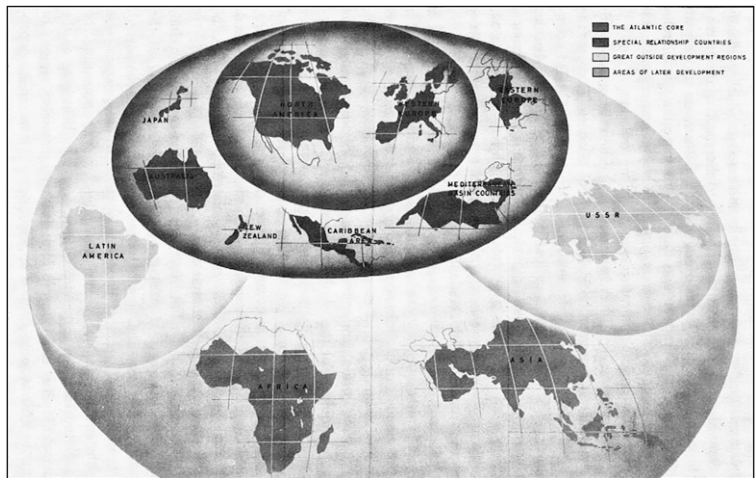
THE ATLANTIC CORE
SPECIAL RELATIONSHIP COUNTRIES
GREAT OUTSIDE DEVELOPMENT REGIONS
AREAS OF LATER DEVELOPMENT

JAPAN
NORTH AMERICA
WESTERN EUROPE
EASTERN EUROPE
AUSTRALIA
MEDITERRANEAN BASIN COUNTRIES
NEW ZEALAND
CARIBBEAN AREA
LATIN AMERICA
USSR
AFRICA
ASIA